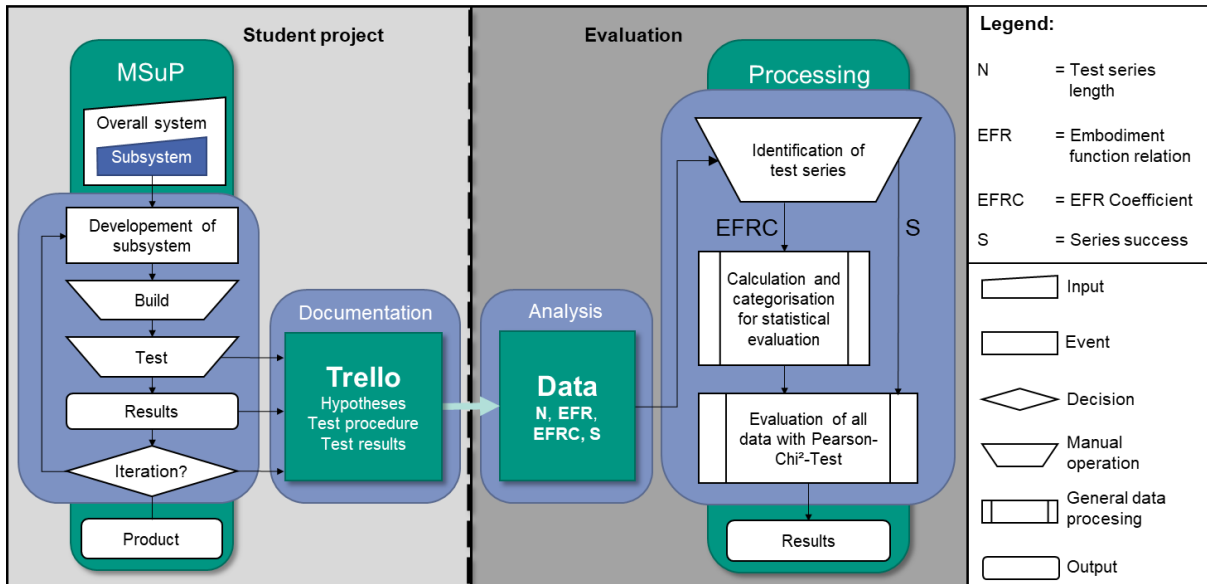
Student project

MSuP

Overall system

Subsystem

Developement of subsystem

Build

Test

Results

Iteration?

Product

Documentation

Trello
Hypotheses
Test procedure
Test results

Evaluation

Analysis

Data
N, EFR, EFRC, S

Processing

Identification of test series

EFRC

S

Calculation and categorisation for statistical evaluation

Evaluation of all data with Pearson-Chi²-Test

Results

Legend:

N = Test series length

EFR = Embodiment function relation

EFRC = EFR Coefficient

S = Series success

Input

Event

Decision

Manual operation

General data procesing

Output